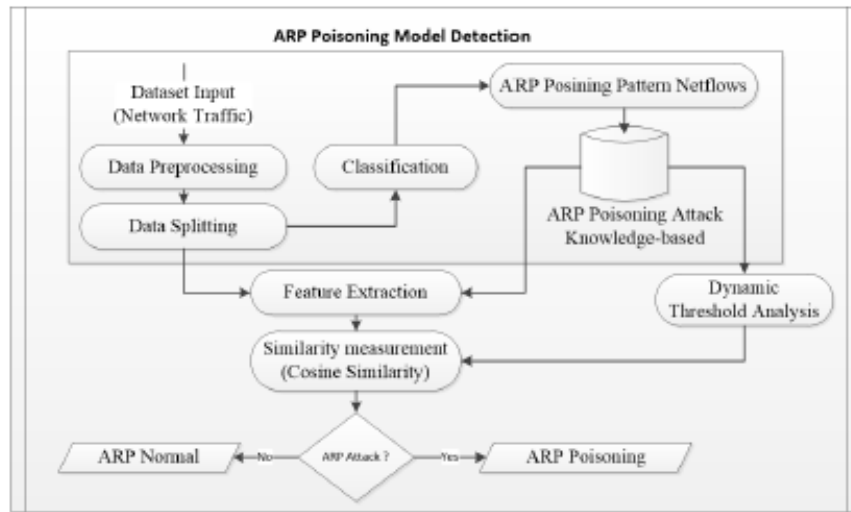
ARP Poisoning Model Detection

Dataset Input (Network Traffic)

Data Preprocessing

Data Splitting

Classification

ARP Posining Pattern Netflows

ARP Poisoning Attack Knowledge-based

Feature Extraction

Dynamic Threshold Analysis

Similarity measurement (Cosine Similarity)

ARP Attack ?

No

Yes

ARP Normal

ARP Poisoning